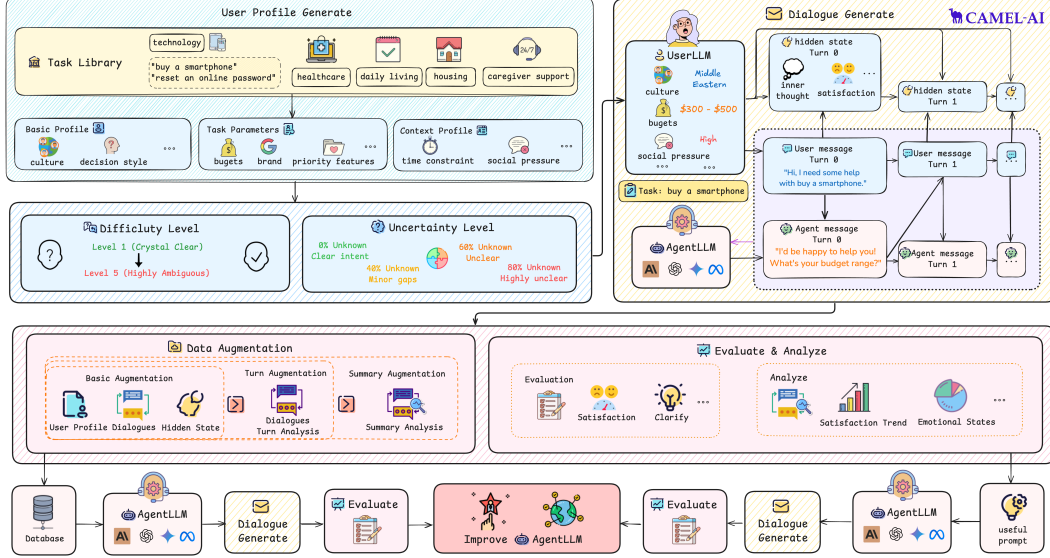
User Profile Generate

Task Library
technology
"buy a smartphone"
"reset an online password"
healthcare
daily living
housing
24/7
caregiver support

Basic Profile
culture
decision style
...

Task Parameters
bugets
brand
priority features
...

Context Profile
time constraint
social pressure
...

Difficulty Level
Level 1 (Crystal Clear)
Level 5 (Highly Ambiguous)

Uncertainty Level
0% Unknown
Clear intent
60% Unknown
Unclear
40% Unknown
Minor gaps
80% Unknown
Highly unclear

Dialogue Generate
CAMEL-AI

UserLLM
culture
Middle Eastern
bugets
$300 - $500
social pressure
High
...

Task: buy a smartphone

AgentLLM

hidden state
Turn 0
inner thought
satisfaction
...

hidden state
Turn 1

User message
Turn 0
"Hi, I need some help with buy a smartphone."

User message
Turn 1

Agent message
Turn 0
"I'd be happy to help you! What's your budget range?"

Agent message
Turn 1

...

Data Augmentation
Basic Augmentation
User Profile
Dialogues
Hidden State
Turn Augmentation
Dialogues
Turn Analysis
Summary Augmentation
Summary Analysis

Evaluate & Analyze
Evaluation
Satisfaction
Clarify
...
Analyze
Satisfaction Trend
Emotional States
...

Database
AgentLLM
Dialogue Generate
Evaluate
Improve AgentLLM
Evaluate
Dialogue Generate
AgentLLM
useful prompt